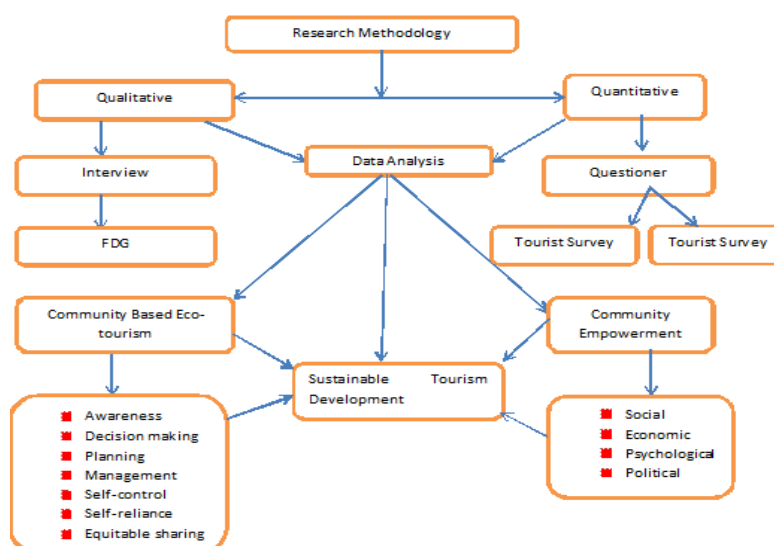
Research Methodology

Qualitative

Quantitative

Data Analysis

Interview

Questioner

FDG

Tourist Survey

Tourist Survey

Community Based Eco-tourism

Community Empowerment

Sustainable Tourism Development

- Awareness
- Decision making
- Planning
- Management
- Self-control
- Self-reliance
- Equitable sharing

- Social
- Economic
- Psychological
- Political